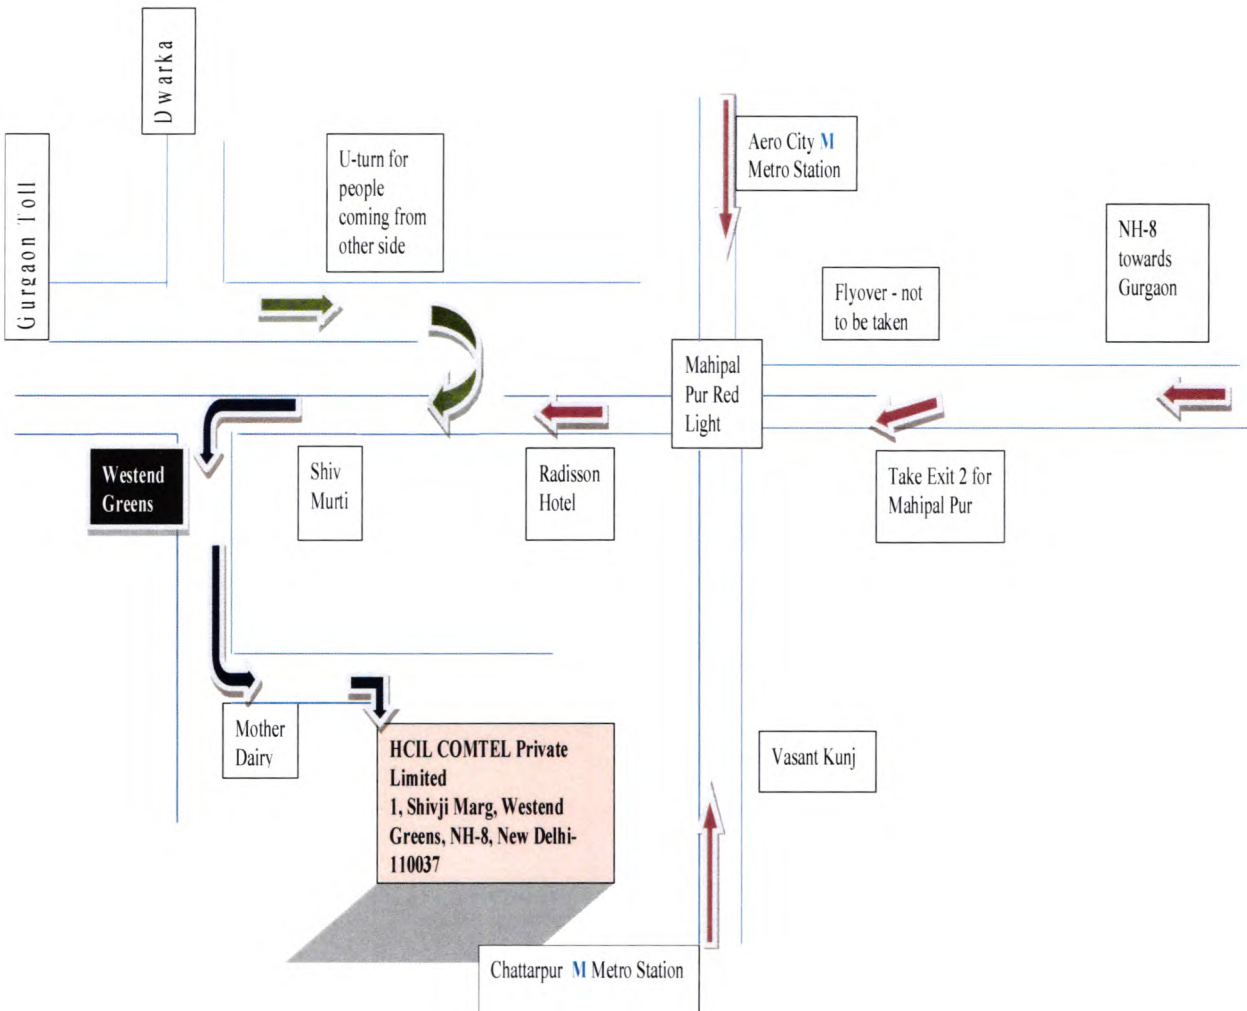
Dwarka

Gurgaon Toll

U-turn for people coming from other side

Aero City M Metro Station

NH-8 towards Gurgaon

Flyover - not to be taken

Mahipal Pur Red Light

Westend Greens

Shiv Murti

Radisson Hotel

Take Exit 2 for Mahipal Pur

Mother Dairy

HCIL COMTEL Private Limited
1, Shivji Marg, Westend Greens, NH-8, New Delhi-110037

Vasant Kunj

Chattarpur M Metro Station